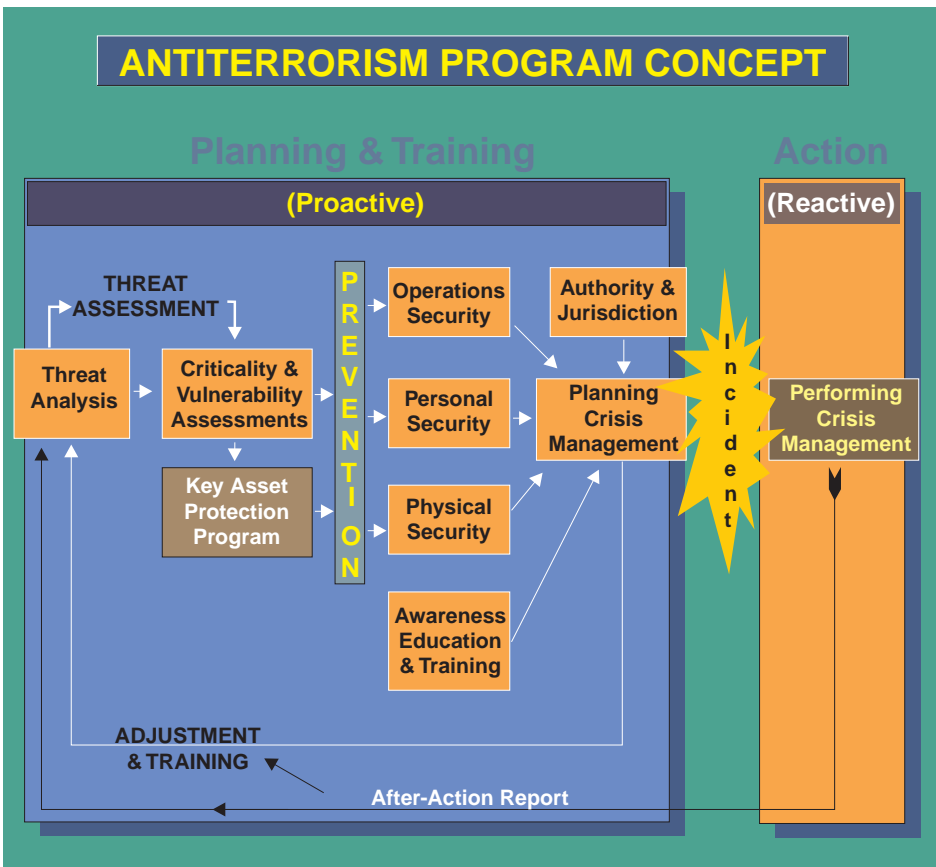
ANTITERRORISM PROGRAM CONCEPT

Planning & Training

Action

(Proactive)

(Reactive)

THREAT ASSESSMENT

Threat Analysis

Criticality & Vulnerability Assessments

Key Asset Protection Program

PREVENTION

Operations Security

Personal Security

Physical Security

Awareness Education & Training

Authority & Jurisdiction

Planning Crisis Management

Incident

Performing Crisis Management

ADJUSTMENT & TRAINING

After-Action Report